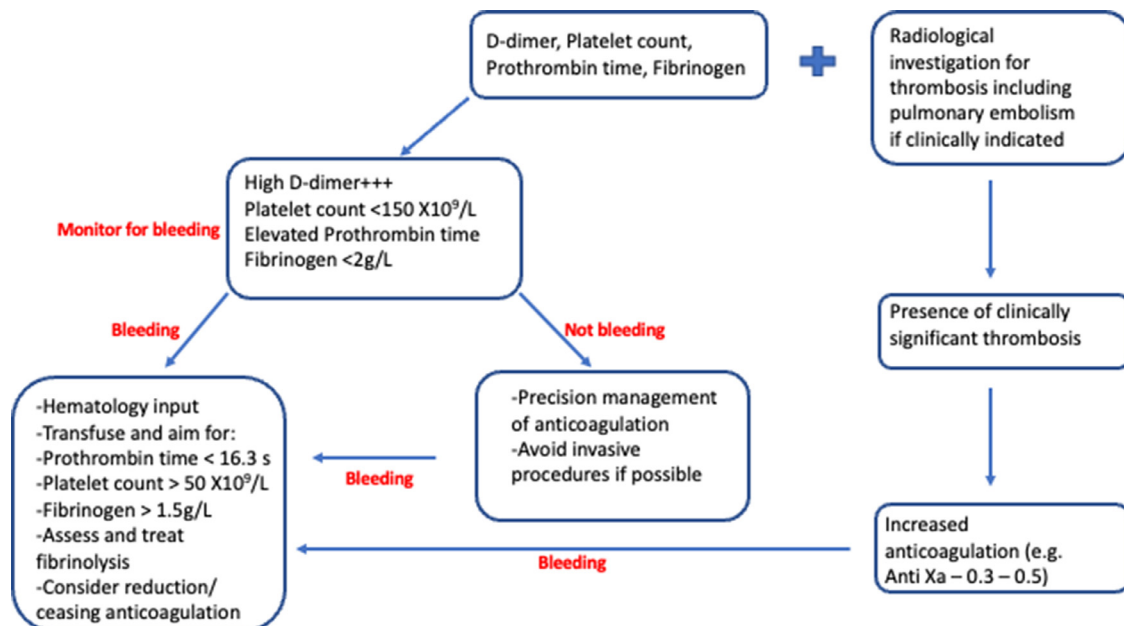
D-dimer, Platelet count, Prothrombin time, Fibrinogen

Radiological investigation for thrombosis including pulmonary embolism if clinically indicated

High D-dimer+++
Platelet count <150 X$10^9$/L
Elevated Prothrombin time
Fibrinogen <2g/L

Monitor for bleeding

Presence of clinically significant thrombosis

Bleeding

Not bleeding

-Hematology input
-Transfuse and aim for:
-Prothrombin time < 16.3 s
-Platelet count > 50 X$10^9$/L
-Fibrinogen > 1.5g/L
-Assess and treat fibrinolysis
-Consider reduction/ ceasing anticoagulation

Bleeding

-Precision management of anticoagulation
-Avoid invasive procedures if possible

Increased anticoagulation (e.g. Anti Xa – 0.3 – 0.5)

Bleeding